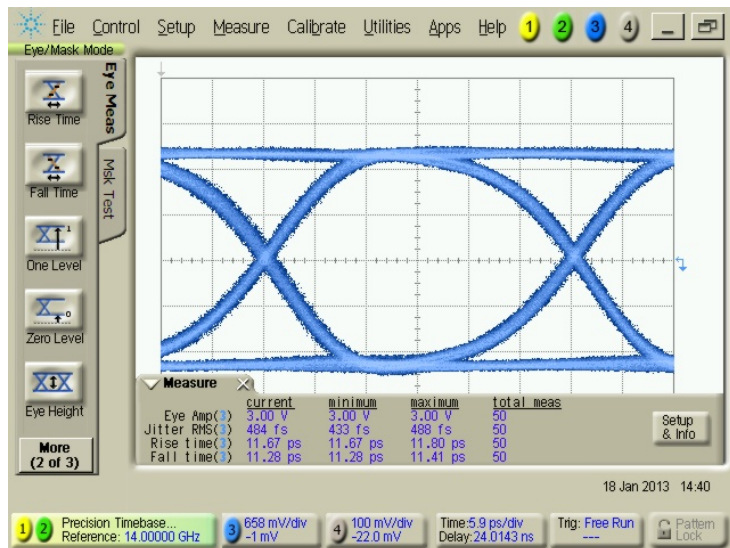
File Control Setup Measure Calibrate Utilities Apps Help 1 2 3 4

Eye/Mask Mode

Eye Meas

Msk Test

Rise Time

Fall Time

One Level

Zero Level

Eye Height

More (2 of 3)

Measure

|  | current | minimum | maximum | total meas |
|---|---|---|---|---|
| Eye Amp(3) | 3.00 V | 3.00 V | 3.00 V | 50 |
| Jitter RMS(3) | 484 fs | 433 fs | 488 fs | 50 |
| Rise time(3) | 11.67 ps | 11.67 ps | 11.80 ps | 50 |
| Fall time(3) | 11.28 ps | 11.28 ps | 11.41 ps | 50 |

Setup & Info

18 Jan 2013 14:40

1 2 Precision Timebase... Reference: 14.00000 GHz

3 658 mV/div -1 mV

4 100 mV/div -22.0 mV

Time:5.9 ps/div Delay:24.0143 ns

Trig: Free Run ---

Pattern Lock